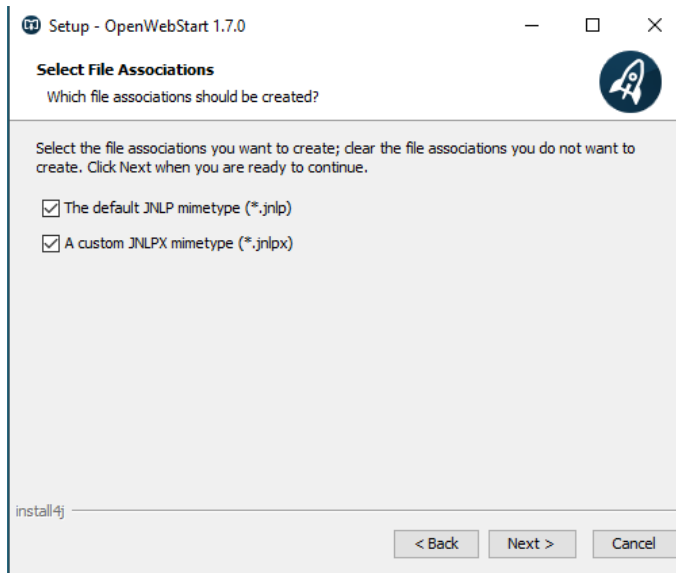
Setup - OpenWebStart 1.7.0

Select File Associations

Which file associations should be created?

Select the file associations you want to create; clear the file associations you do not want to create. Click Next when you are ready to continue.

The default JNLP mimetype (*.jnlp)

A custom JNLPX mimetype (*.jnlpx)

install4j

< Back

Next >

Cancel